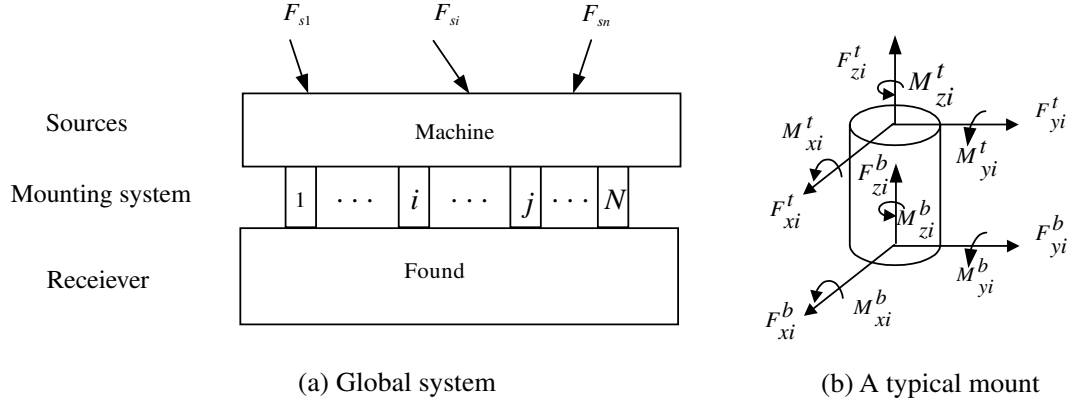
$F_{s1}$ $F_{si}$ $F_{sn}$

Sources

Machine

Mounting system

1 . . . $i$ . . . $j$ . . . $N$

Receiever

Found

(a) Global system

$F_{zi}^{t}$ $M_{zi}^{t}$

$M_{xi}^{t}$

$F_{yi}^{t}$

$M_{yi}^{t}$

$F_{zi}^{b}$

$M_{zi}^{b}$

$F_{xi}^{t}$

$F_{yi}^{b}$

$M_{yi}^{b}$

$F_{xi}^{b}$ $M_{xi}^{b}$

(b) A typical mount